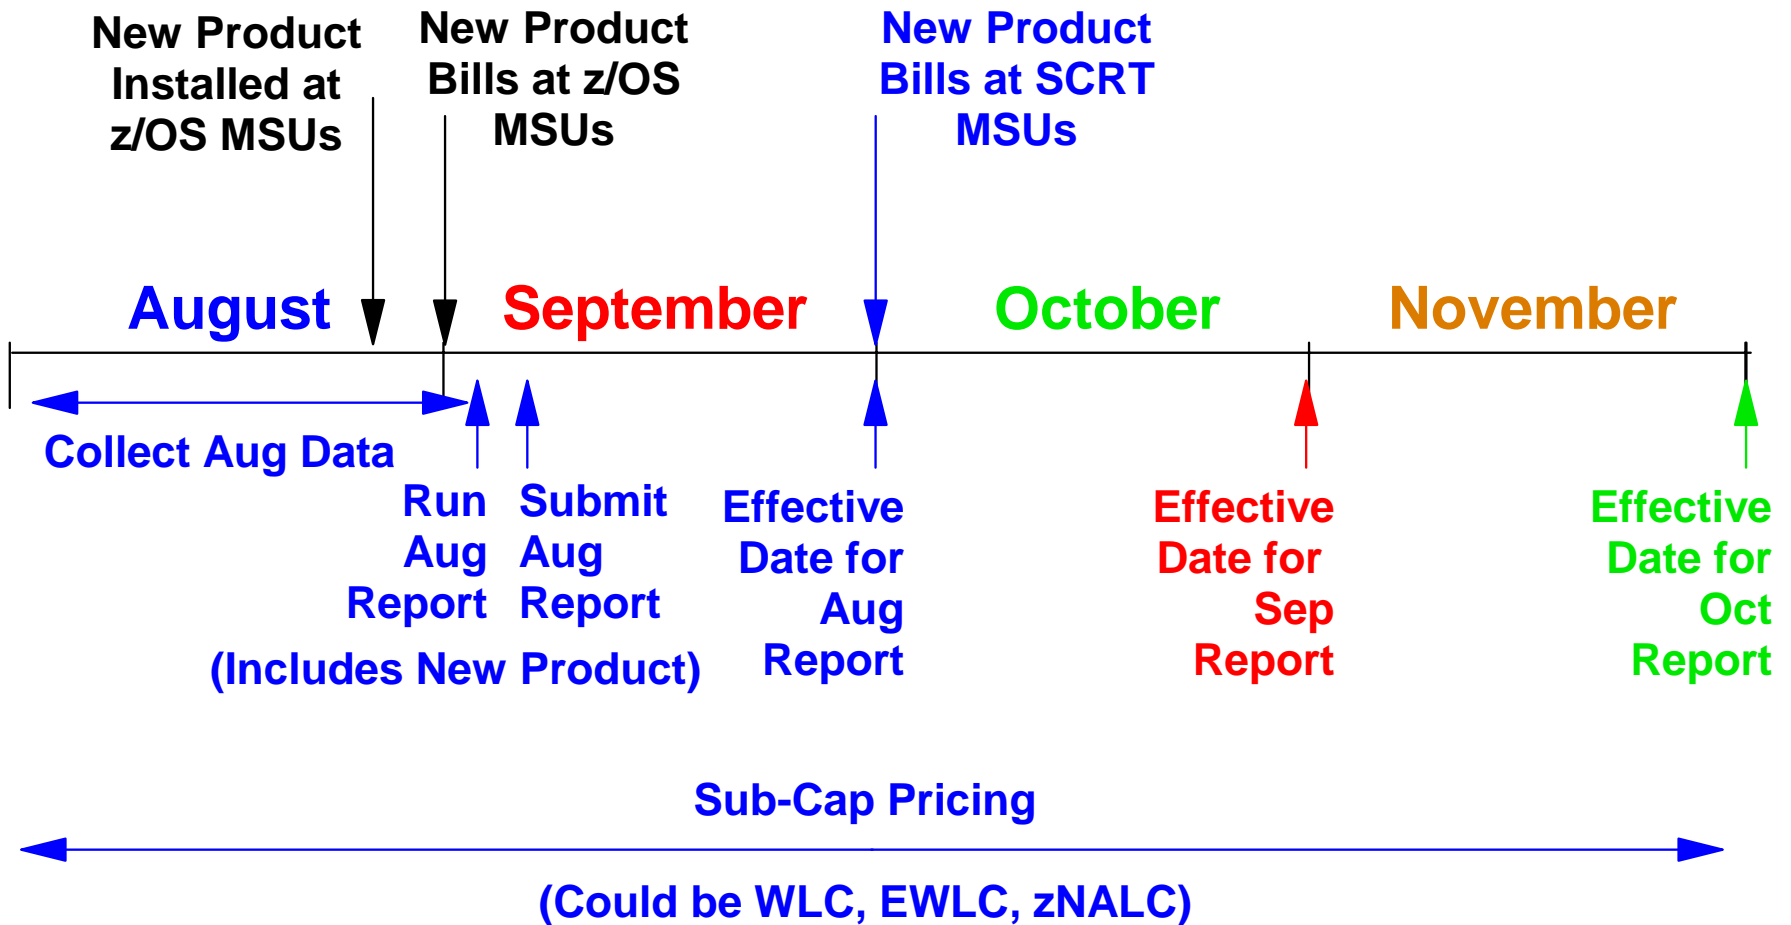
New Product Installed at z/OS MSUs

New Product Bills at z/OS MSUs

New Product Bills at SCRT MSUs

August

September

October

November

Collect Aug Data

Run Aug Report

Submit Aug Report

(Includes New Product)

Effective Date for Aug Report

Effective Date for Sep Report

Effective Date for Oct Report

Sub-Cap Pricing

(Could be WLC, EWLC, zNALC)